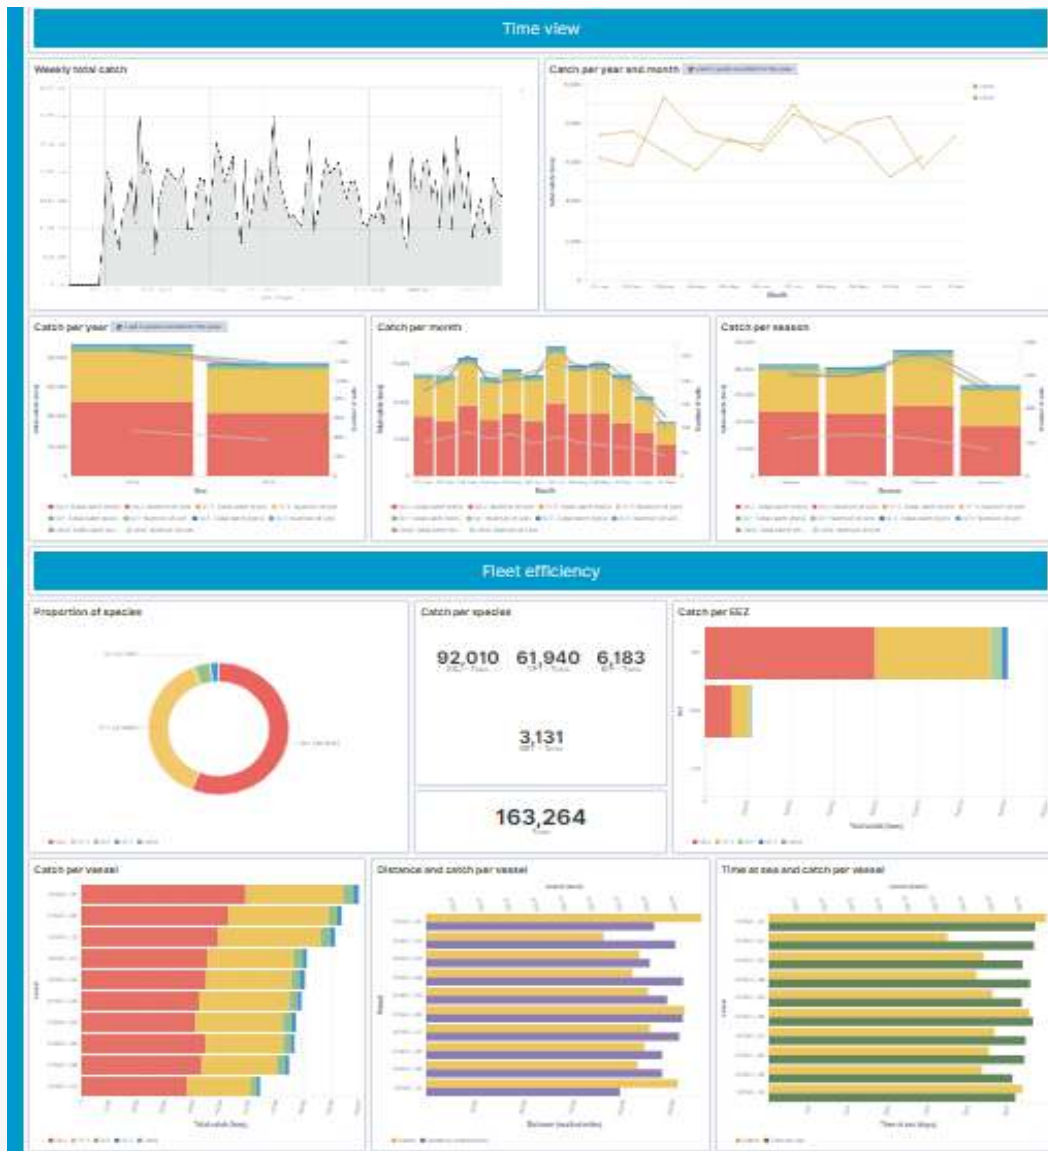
Time view

Weekly total catch

Catch per year and month

Month

Catch per year

Year

Catch per month

Month

Catch per season

Season

Fleet efficiency

Proportion of species

Catch per species

92,010
SKJ - Tons

61,940
YFT - Tons

6,183
BET - Tons

3,131
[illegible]

163,264
Tons

Catch per EEZ

Total catch (tons)

Catch per vessel

Vessel

Total catch (tons)

Distance and catch per vessel

Vessel

Distance (nautical miles)

Time at sea and catch per vessel

Vessel

Time at sea (days)